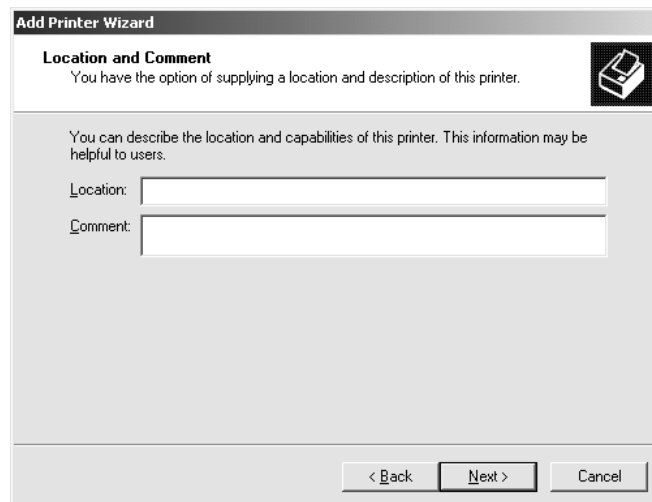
Add Printer Wizard

Location and Comment
You have the option of supplying a location and description of this printer.

You can describe the location and capabilities of this printer. This information may be helpful to users.

Location:

Comment:

< Back

Next >

Cancel